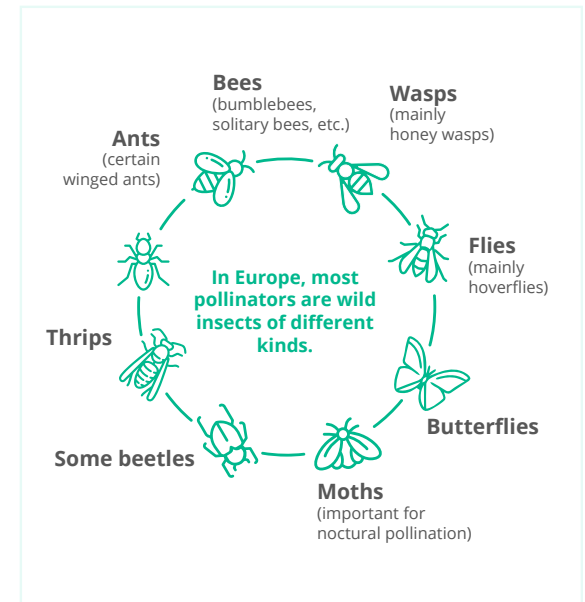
Bees
(bumblebees, solitary bees, etc.)

Wasps
(mainly honey wasps)

Ants
(certain winged ants)

Flies
(mainly hoverflies)

In Europe, most pollinators are wild insects of different kinds.

Thrips

Butterflies

Some beetles

Moths
(important for noctural pollination)